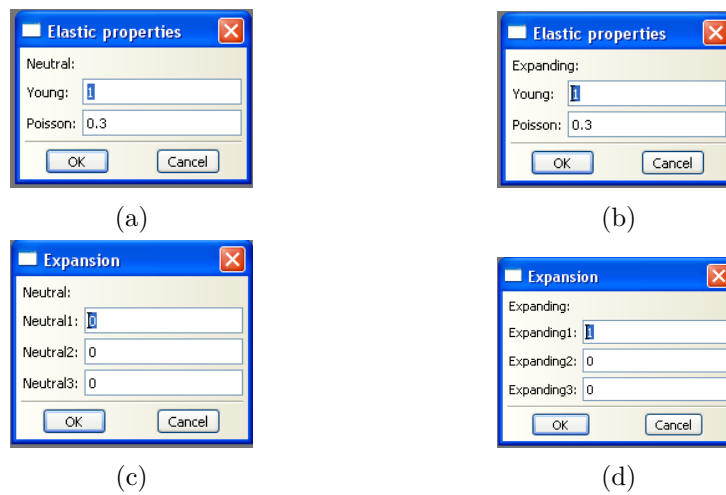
Elastic properties
Neutral:
Young: 1
Poisson: 0.3
OK Cancel

(a)

Elastic properties
Expanding:
Young: 1
Poisson: 0.3
OK Cancel

(b)

Expansion
Neutral:
Neutral1: 0
Neutral2: 0
Neutral3: 0
OK Cancel

(c)

Expansion
Expanding:
Expanding1: 1
Expanding2: 0
Expanding3: 0
OK Cancel

(d)